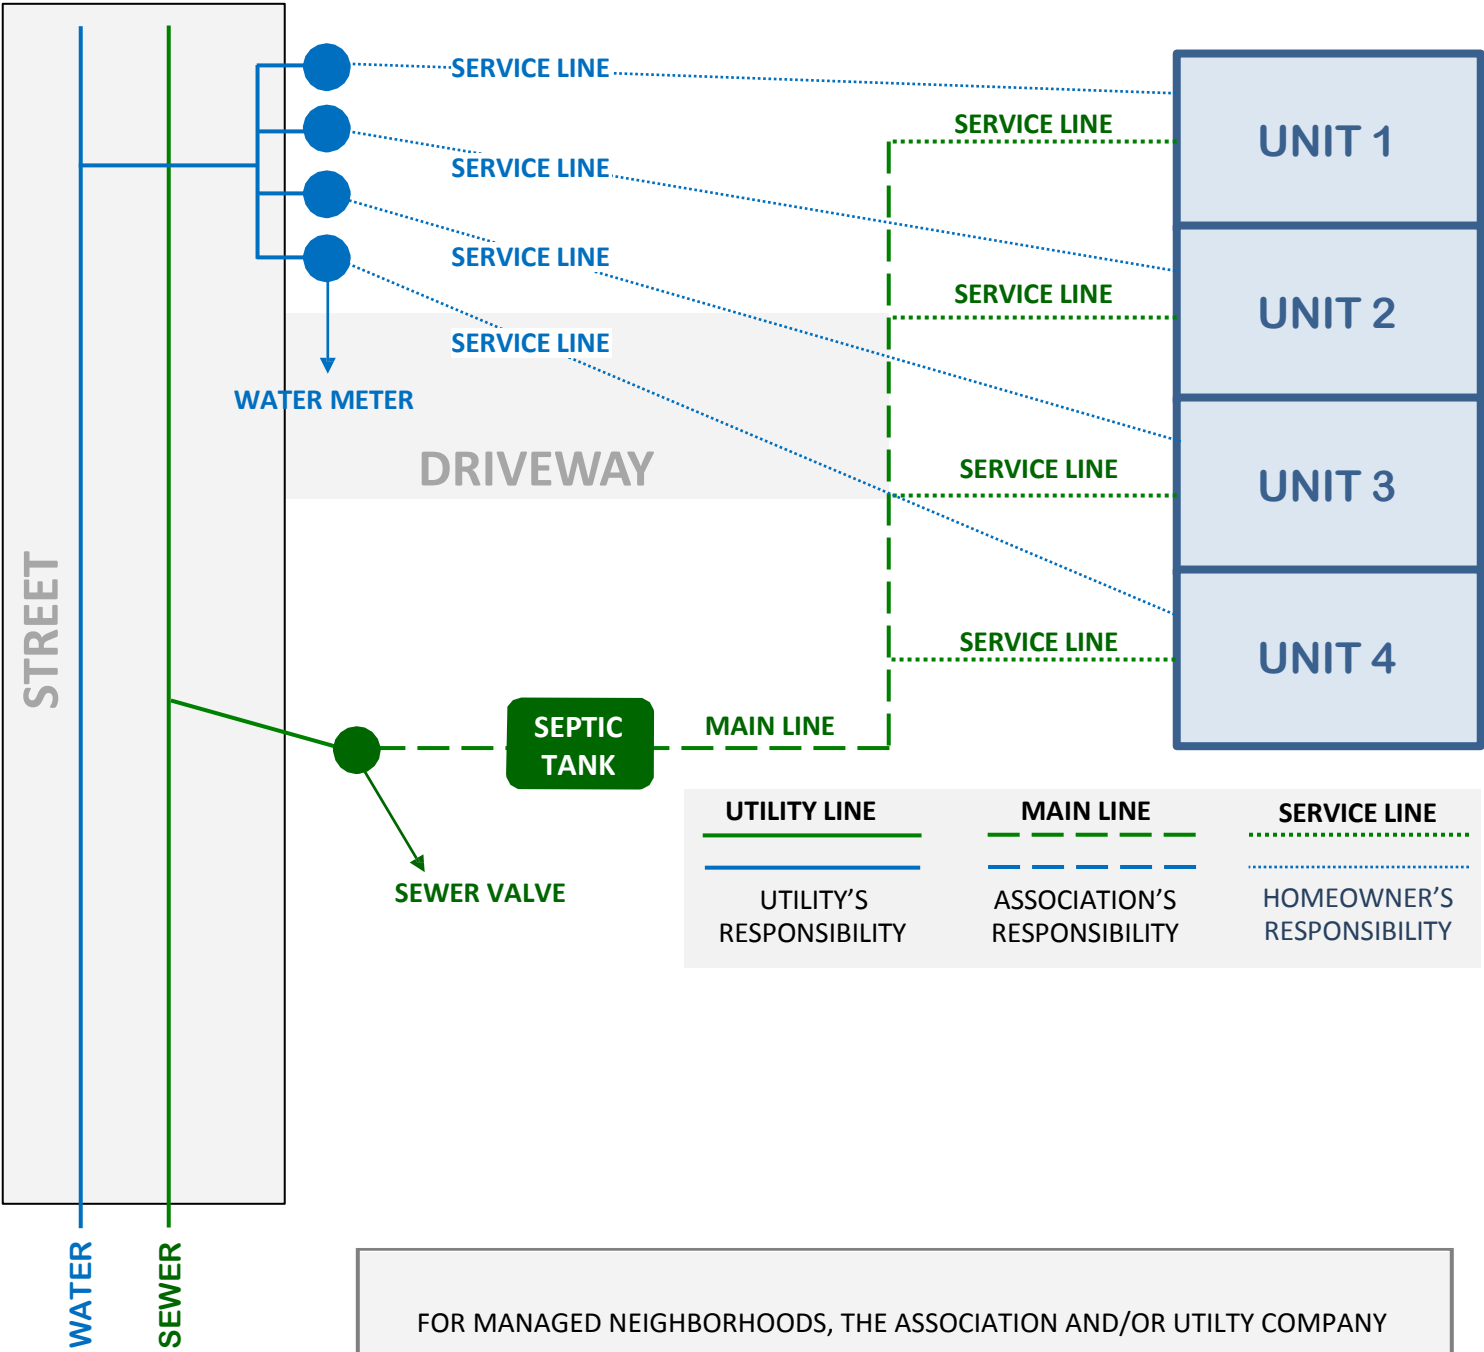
STREET

SERVICE LINE

SERVICE LINE

SERVICE LINE

SERVICE LINE

WATER METER

DRIVEWAY

SERVICE LINE

SERVICE LINE

SERVICE LINE

SERVICE LINE

UNIT 1

UNIT 2

UNIT 3

UNIT 4

SEPTIC TANK

MAIN LINE

SEWER VALVE

UTILITY LINE

UTILITY'S RESPONSIBILITY

MAIN LINE

ASSOCIATION'S RESPONSIBILITY

SERVICE LINE

HOMEOWNER'S RESPONSIBILITY

WATER

SEWER

FOR MANAGED NEIGHBORHOODS, THE ASSOCIATION AND/OR UTILTY COMPANY